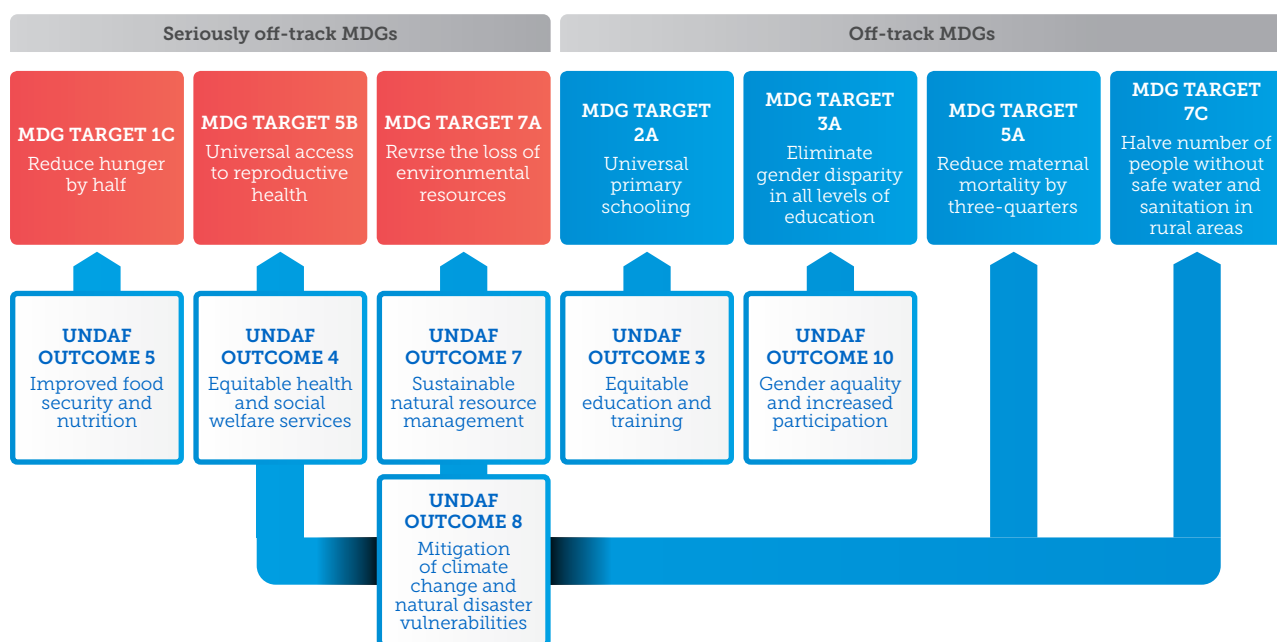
Seriously off-track MDGs

Off-track MDGs

MDG TARGET 1C
Reduce hunger by half

MDG TARGET 5B
Universal access to reproductive health

MDG TARGET 7A
Revrse the loss of environmental resources

MDG TARGET 2A
Universal primary schooling

MDG TARGET 3A
Eliminate gender disparity in all levels of education

MDG TARGET 5A
Reduce maternal mortality by three-quarters

MDG TARGET 7C
Halve number of people without safe water and sanitation in rural areas

UNDAF OUTCOME 5
Improved food security and nutrition

UNDAF OUTCOME 4
Equitable health and social welfare services

UNDAF OUTCOME 7
Sustainable natural resource management

UNDAF OUTCOME 3
Equitable education and training

UNDAF OUTCOME 10
Gender aquality and increased participation

UNDAF OUTCOME 8
Mitigation of climate change and natural disaster vulnerabilities